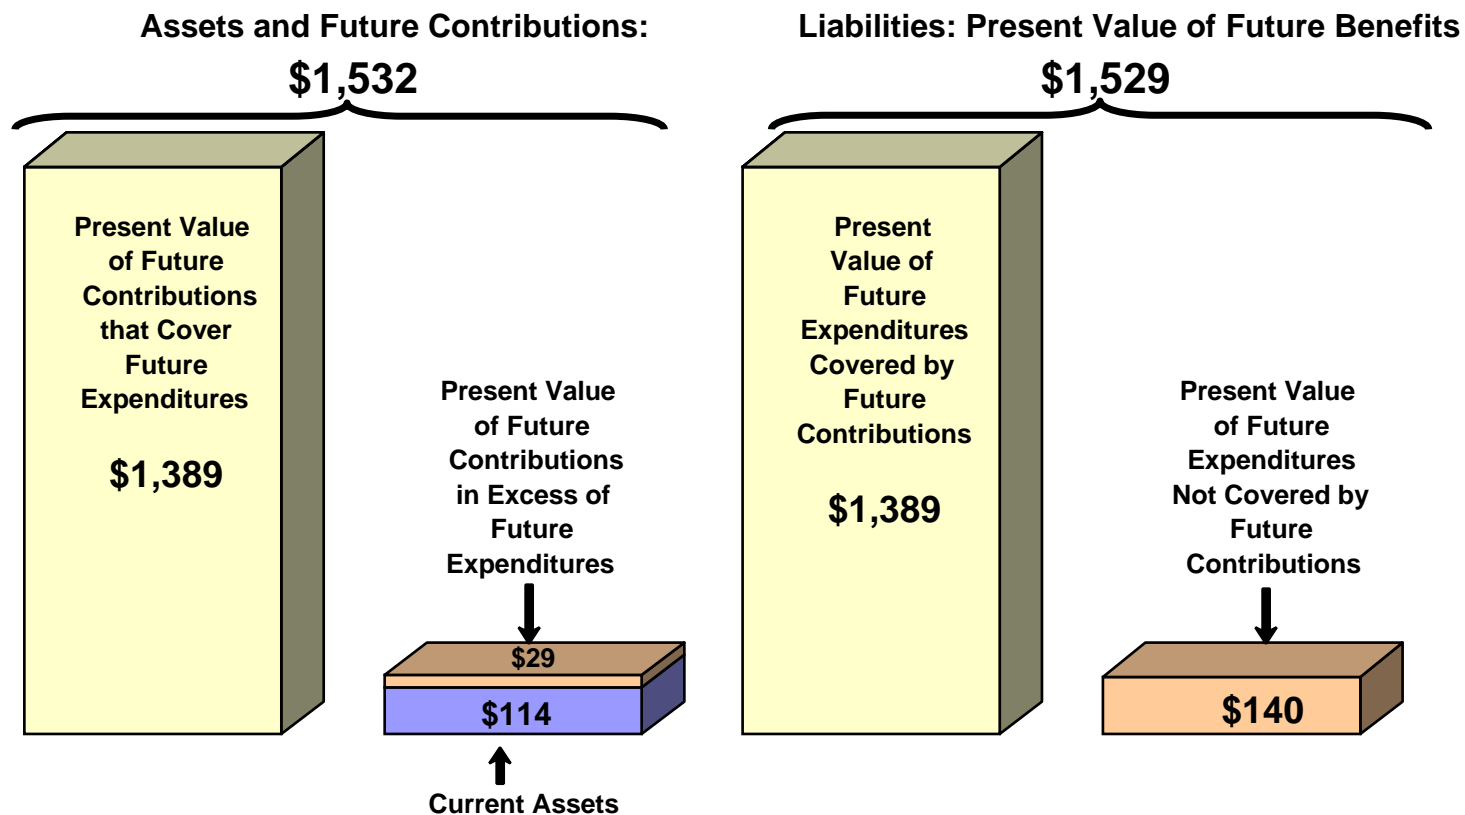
Assets and Future Contributions:
$1,532

Present Value of Future Contributions that Cover Future Expenditures

$1,389

Present Value of Future Contributions in Excess of Future Expenditures

$29

$114

Current Assets

Liabilities: Present Value of Future Benefits
$1,529

Present Value of Future Expenditures Covered by Future Contributions

$1,389

Present Value of Future Expenditures Not Covered by Future Contributions

$140